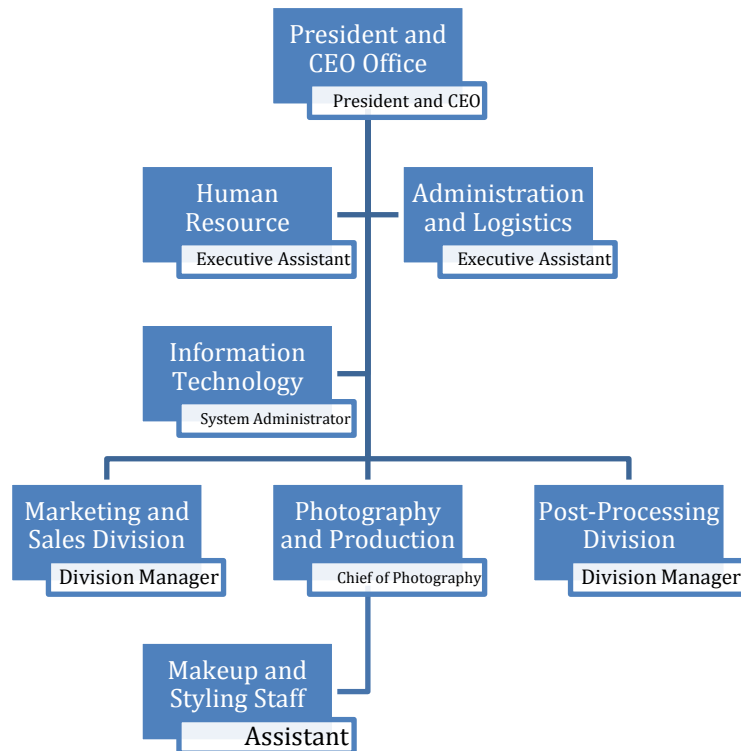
President and CEO Office
President and CEO

Human Resource
Executive Assistant

Administration and Logistics
Executive Assistant

Information Technology
System Administrator

Marketing and Sales Division
Division Manager

Photography and Production
Chief of Photography

Post-Processing Division
Division Manager

Makeup and Styling Staff
Assistant